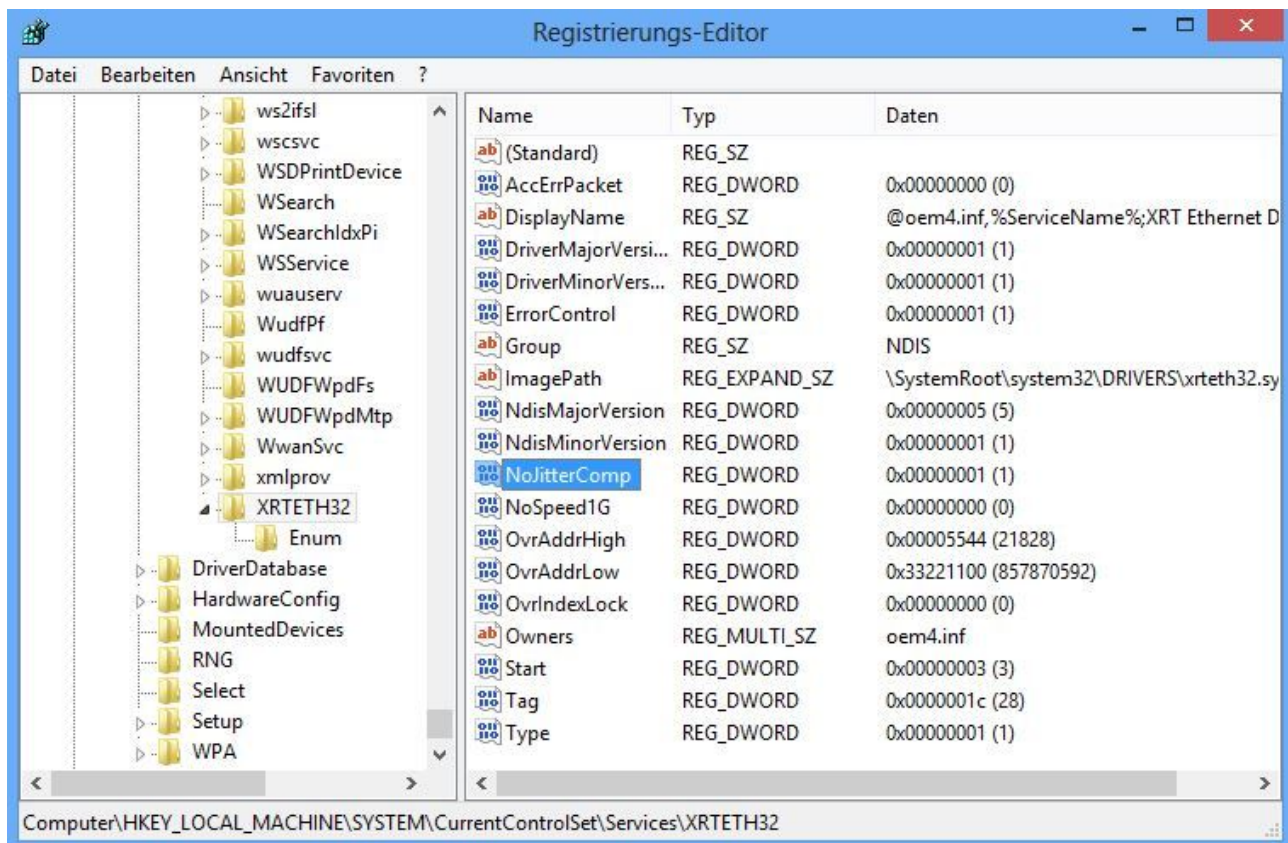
Registrierungs-Editor

Datei Bearbeiten Ansicht Favoriten ?

ws2ifsl
wscsvc
WSDPrintDevice
WSearch
WSearchIdxPi
WSService
wuauserv
WudfPf
wudfsvc
WUDFWpdFs
WUDFWpdMtp
WwanSvc
xmlprov
XRTETH32
Enum
DriverDatabase
HardwareConfig
MountedDevices
RNG
Select
Setup
WPA

| Name | Typ | Daten |
|---|---|---|
| (Standard) | REG_SZ | |
| AccErrPacket | REG_DWORD | 0x00000000 (0) |
| DisplayName | REG_SZ | @oem4.inf,%ServiceName%;XRT Ethernet D |
| DriverMajorVersi... | REG_DWORD | 0x00000001 (1) |
| DriverMinorVers... | REG_DWORD | 0x00000001 (1) |
| ErrorControl | REG_DWORD | 0x00000001 (1) |
| Group | REG_SZ | NDIS |
| ImagePath | REG_EXPAND_SZ | \SystemRoot\system32\DRIVERS\xrteth32.sy |
| NdisMajorVersion | REG_DWORD | 0x00000005 (5) |
| NdisMinorVersion | REG_DWORD | 0x00000001 (1) |
| NoJitterComp | REG_DWORD | 0x00000001 (1) |
| NoSpeed1G | REG_DWORD | 0x00000000 (0) |
| OvrAddrHigh | REG_DWORD | 0x00005544 (21828) |
| OvrAddrLow | REG_DWORD | 0x33221100 (857870592) |
| OvrIndexLock | REG_DWORD | 0x00000000 (0) |
| Owners | REG_MULTI_SZ | oem4.inf |
| Start | REG_DWORD | 0x00000003 (3) |
| Tag | REG_DWORD | 0x0000001c (28) |
| Type | REG_DWORD | 0x00000001 (1) |

Computer\HKEY_LOCAL_MACHINE\SYSTEM\CurrentControlSet\Services\XRTETH32